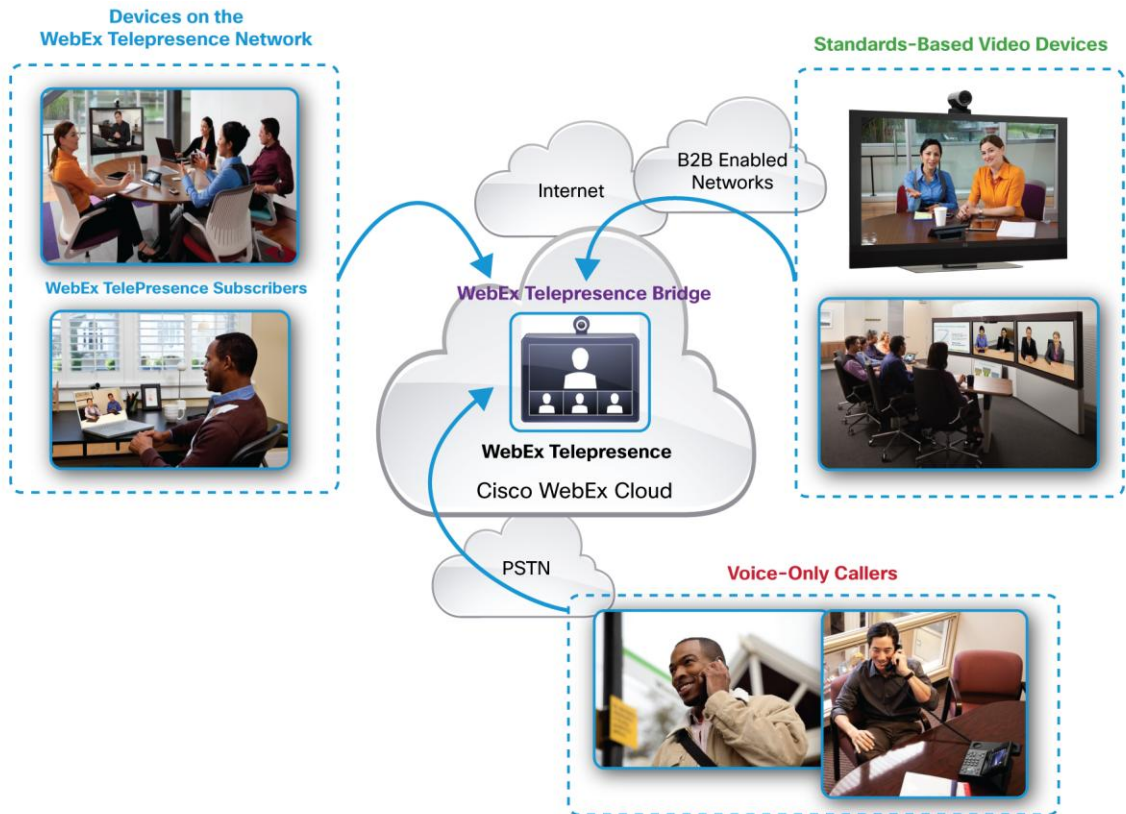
Devices on the WebEx Telepresence Network

WebEx TelePresence Subscribers

Internet

B2B Enabled Networks

Standards-Based Video Devices

WebEx Telepresence Bridge

WebEx Telepresence

Cisco WebEx Cloud

PSTN

Voice-Only Callers